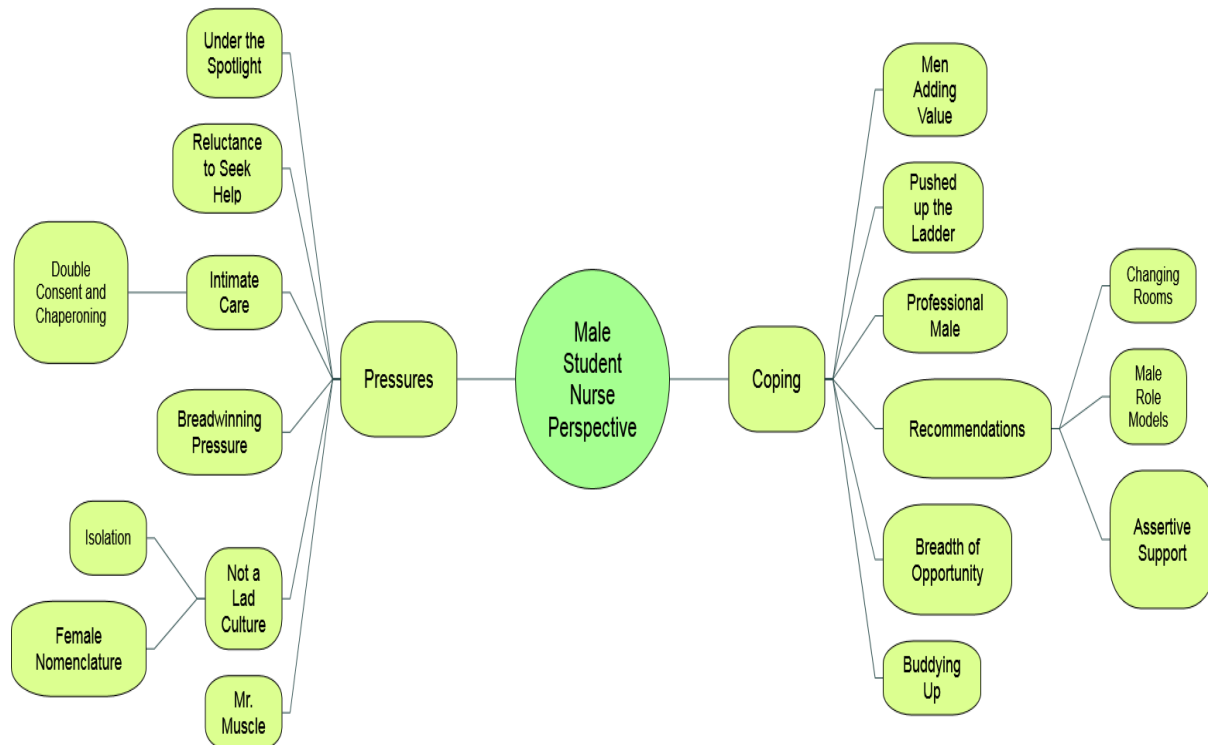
Male Student Nurse Perspective

Pressures

Under the Spotlight

Reluctance to Seek Help

Intimate Care

Double Consent and Chaperoning

Breadwinning Pressure

Not a Lad Culture

Isolation

Female Nomenclature

Mr. Muscle

Coping

Men Adding Value

Pushed up the Ladder

Professional Male

Recommendations

Changing Rooms

Male Role Models

Assertive Support

Breadth of Opportunity

Buddying Up